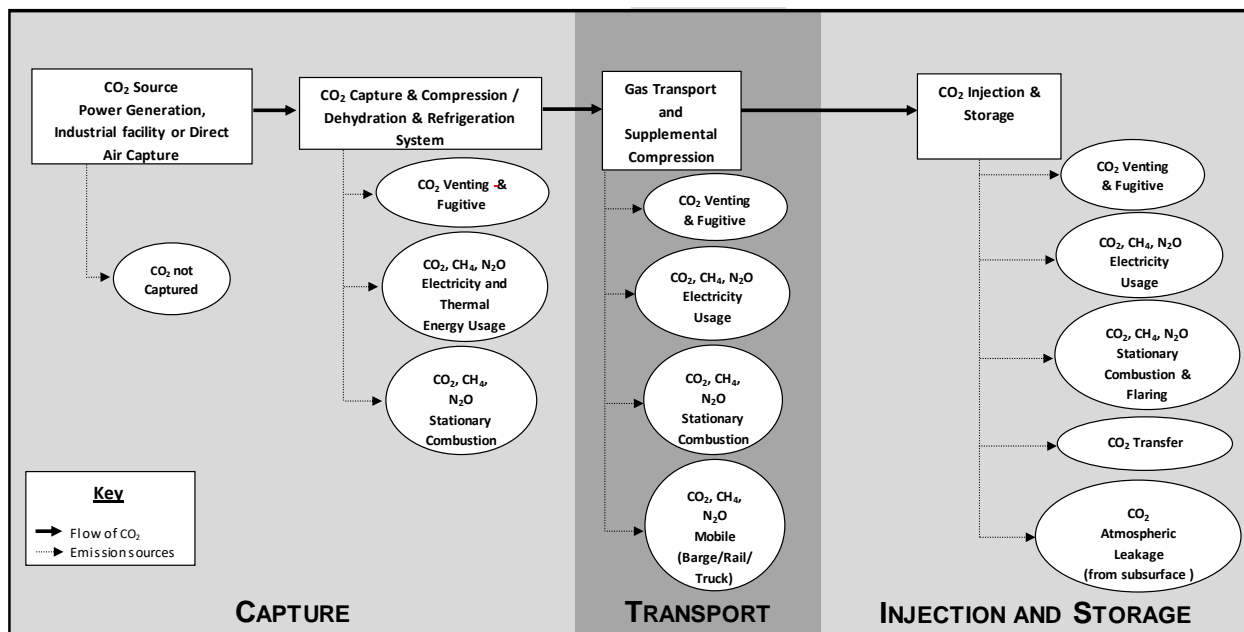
$CO_2$ Source Power Generation, Industrial facility or Direct Air Capture

$CO_2$ Capture & Compression / Dehydration & Refrigeration System

Gas Transport and Supplemental Compression

$CO_2$ Injection & Storage

$CO_2$ not Captured

$CO_2$ Venting & Fugitive

$CO_2$, $CH_4$, $N_2O$ Electricity and Thermal Energy Usage

$CO_2$, $CH_4$, $N_2O$ Stationary Combustion

$CO_2$ Venting & Fugitive

$CO_2$, $CH_4$, $N_2O$ Electricity Usage

$CO_2$, $CH_4$, $N_2O$ Stationary Combustion

$CO_2$, $CH_4$, $N_2O$ Mobile (Barge/Rail/ Truck)

$CO_2$ Venting & Fugitive

$CO_2$, $CH_4$, $N_2O$ Electricity Usage

$CO_2$, $CH_4$, $N_2O$ Stationary Combustion & Flaring

$CO_2$ Transfer

$CO_2$ Atmospheric Leakage (from subsurface )

Key

Flow of $CO_2$

Emission sources

CAPTURE

TRANSPORT

INJECTION AND STORAGE